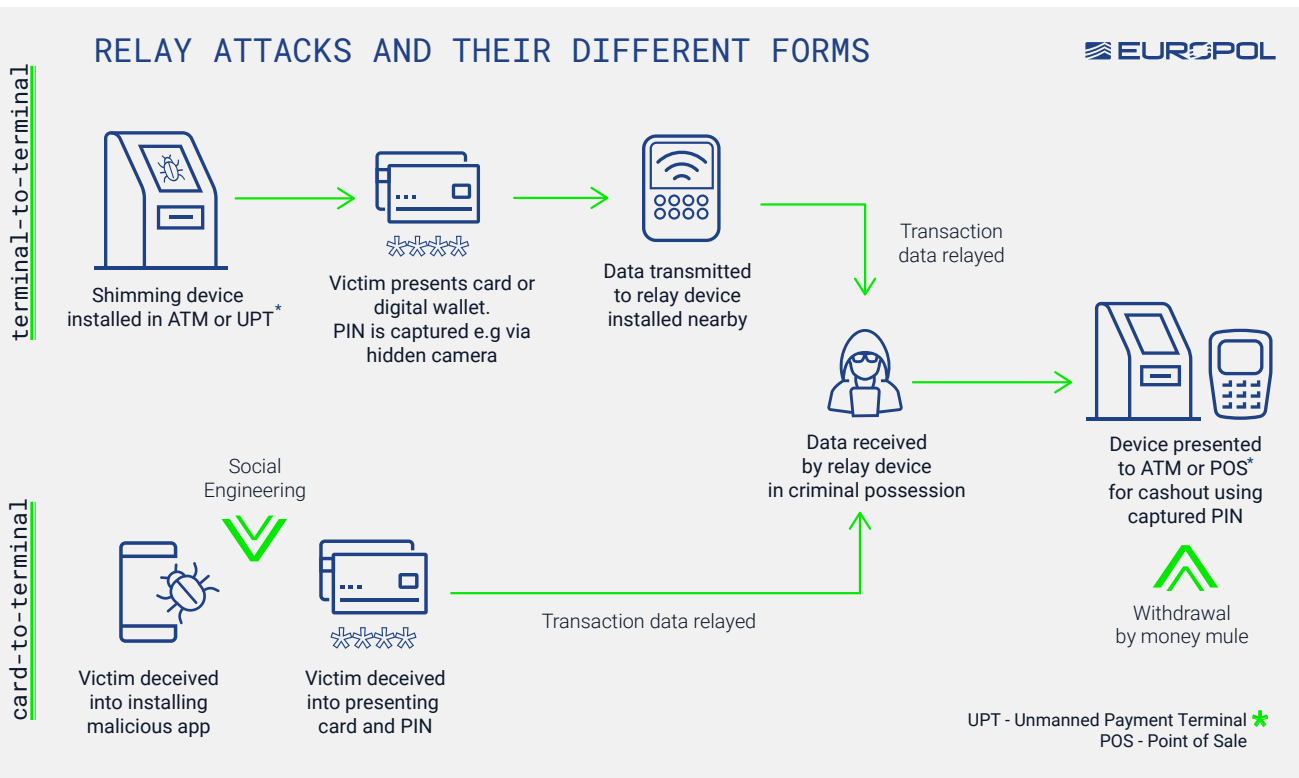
RELAY ATTACKS AND THEIR DIFFERENT FORMS

EUROPOL

terminal-to-terminal

Shimming device installed in ATM or UPT*

****

Victim presents card or digital wallet. PIN is captured e.g via hidden camera

Data transmitted to relay device installed nearby

Transaction data relayed

Data received by relay device in criminal possession

Device presented to ATM or POS* for cashout using captured PIN

Withdrawal by money mule

card-to-terminal

Social Engineering

****

Victim deceived into installing malicious app

Victim deceived into presenting card and PIN

Transaction data relayed

UPT - Unmanned Payment Terminal *
POS - Point of Sale